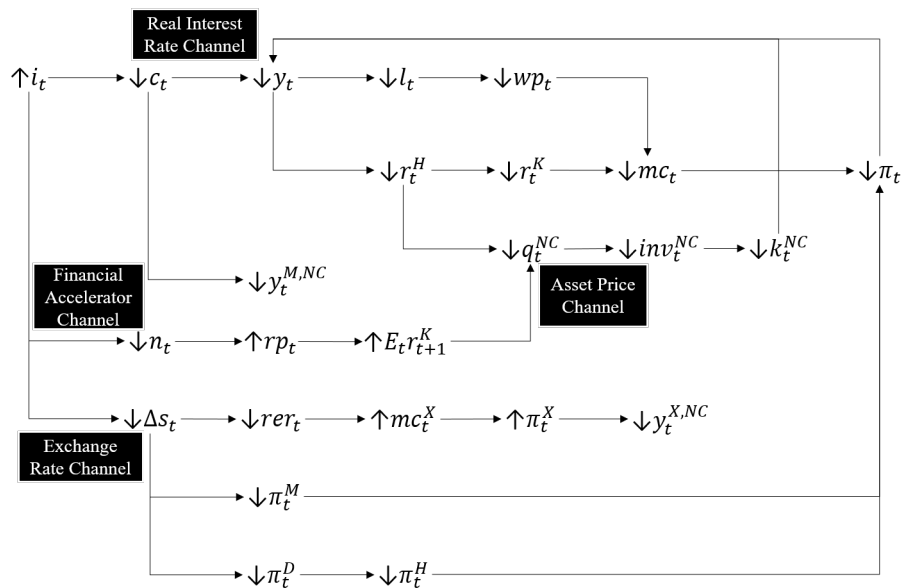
Real Interest Rate Channel

$\uparrow i_t$ $\downarrow c_t$ $\downarrow y_t$ $\downarrow l_t$ $\downarrow wp_t$

$\downarrow r_t^H$ $\downarrow r_t^K$ $\downarrow mc_t$ $\downarrow \pi_t$

$\downarrow q_t^{NC}$ $\downarrow inv_t^{NC}$ $\downarrow k_t^{NC}$

Financial Accelerator Channel

$\downarrow y_t^{M,NC}$

Asset Price Channel

$\downarrow n_t$ $\uparrow rp_t$ $\uparrow E_t r_{t+1}^K$

$\downarrow \Delta s_t$ $\downarrow rer_t$ $\uparrow mc_t^X$ $\uparrow \pi_t^X$ $\downarrow y_t^{X,NC}$

Exchange Rate Channel

$\downarrow \pi_t^M$

$\downarrow \pi_t^D$ $\downarrow \pi_t^H$